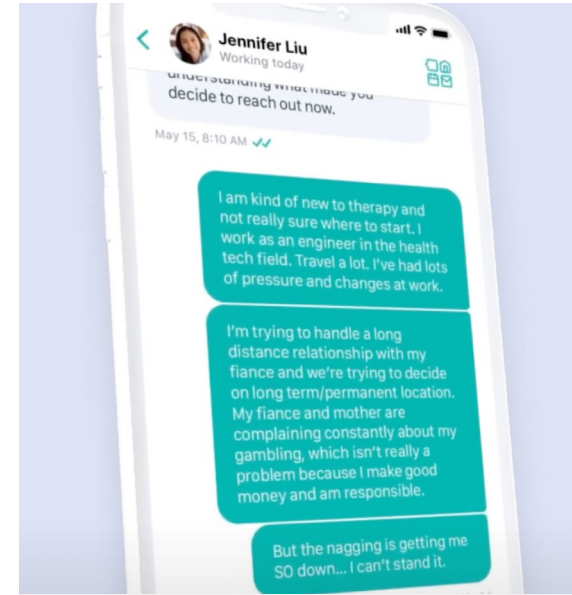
Jennifer Liu
Working today

understanding what made you decide to reach out now.

May 15, 8:10 AM

I am kind of new to therapy and not really sure where to start. I work as an engineer in the health tech field. Travel a lot. I've had lots of pressure and changes at work.

I'm trying to handle a long distance relationship with my fiance and we're trying to decide on long term/permanent location. My fiance and mother are complaining constantly about my gambling, which isn't really a problem because I make good money and am responsible.

But the nagging is getting me SO down... I can't stand it.